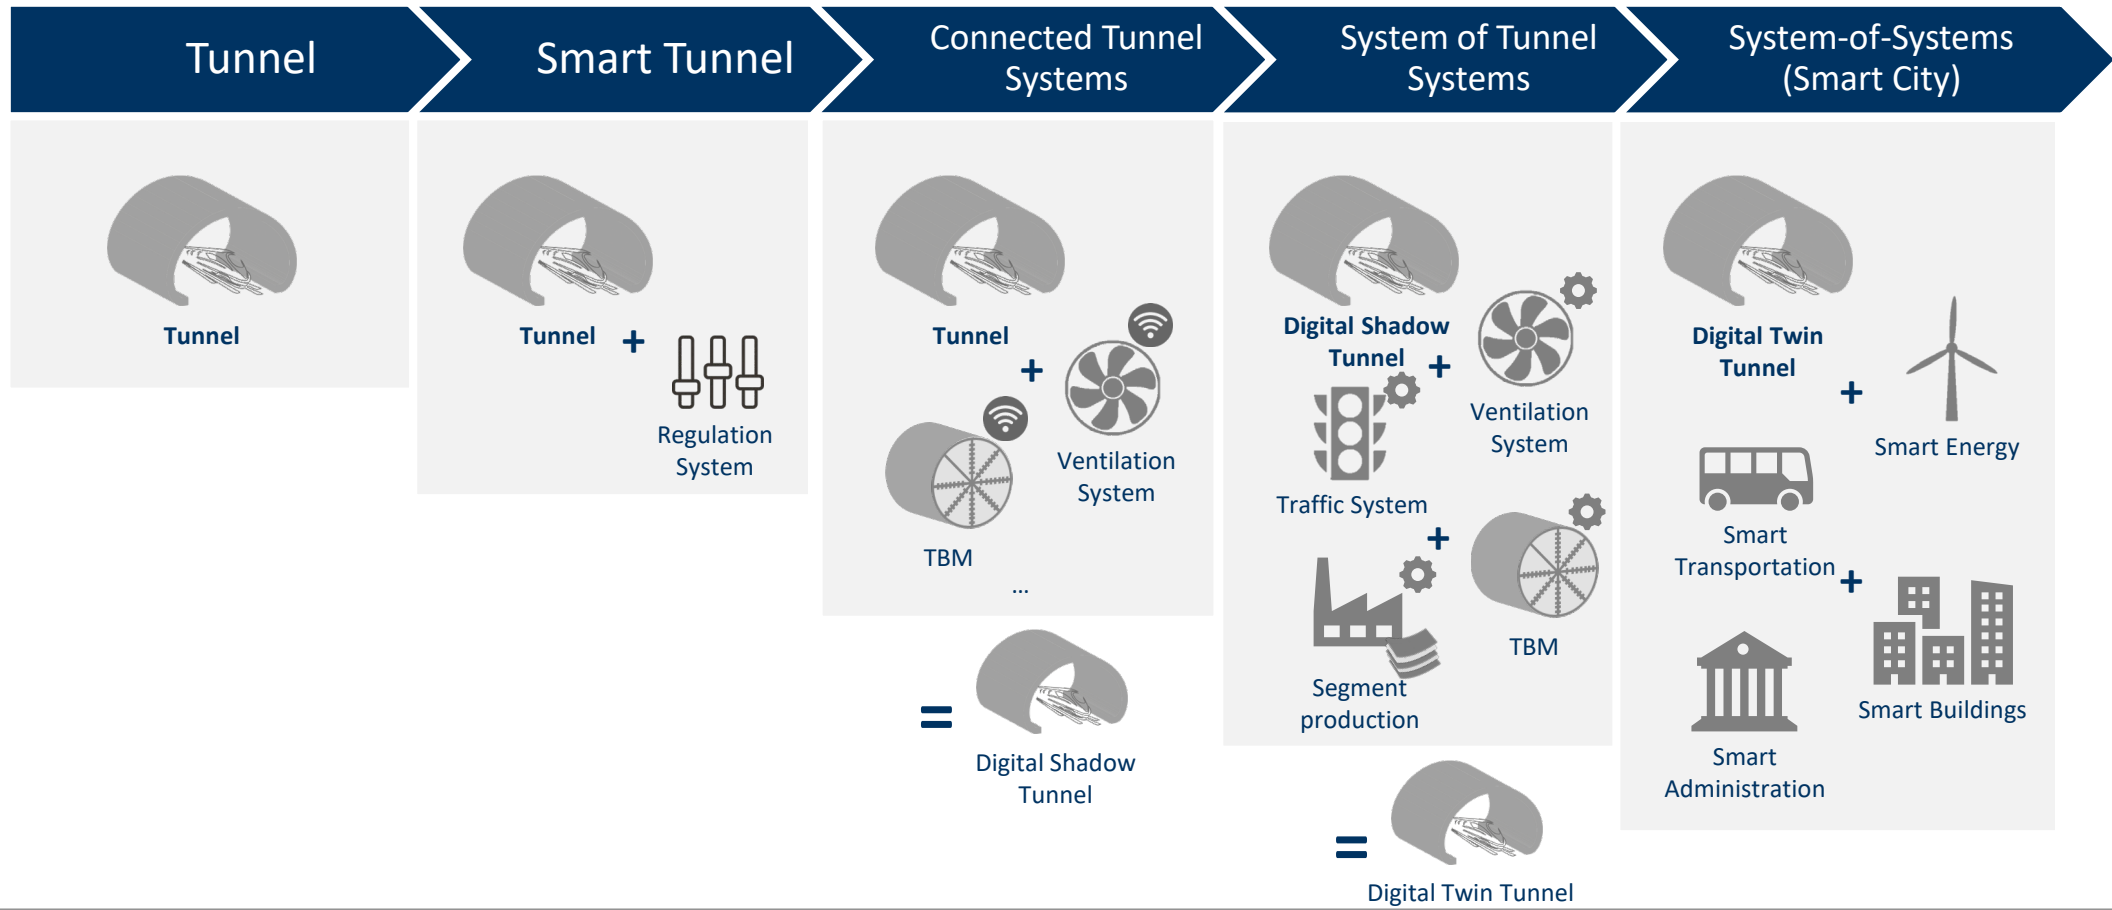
Tunnel

Smart Tunnel

Connected Tunnel Systems

System of Tunnel Systems

System-of-Systems (Smart City)

Tunnel

Tunnel +

Regulation System

Tunnel

+

Ventilation System

TBM

...

=

Digital Shadow Tunnel

Digital Shadow Tunnel +

Ventilation System

Traffic System

+

TBM

Segment production

=

Digital Twin Tunnel

Digital Twin Tunnel

+

Smart Energy

Smart Transportation

+

Smart Buildings

Smart Administration